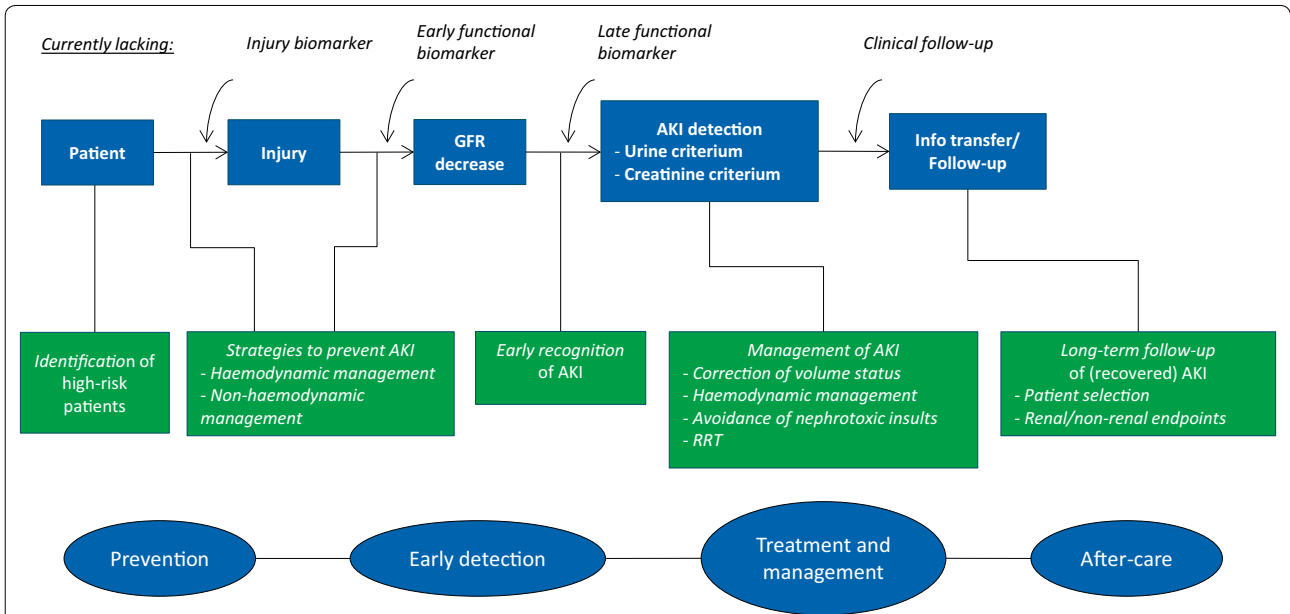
Currently lacking:

Injury biomarker

Early functional biomarker

Late functional biomarker

Clinical follow-up

Patient

Injury

GFR decrease

AKI detection
- Urine criterium
- Creatinine criterium

Info transfer/ Follow-up

Identification of high-risk patients

Strategies to prevent AKI
- Haemodynamic management
- Non-haemodynamic management

Early recognition of AKI

Management of AKI
- Correction of volume status
- Haemodynamic management
- Avoidance of nephrotoxic insults
- RRT

Long-term follow-up of (recovered) AKI
- Patient selection
- Renal/non-renal endpoints

Prevention

Early detection

Treatment and management

After-care